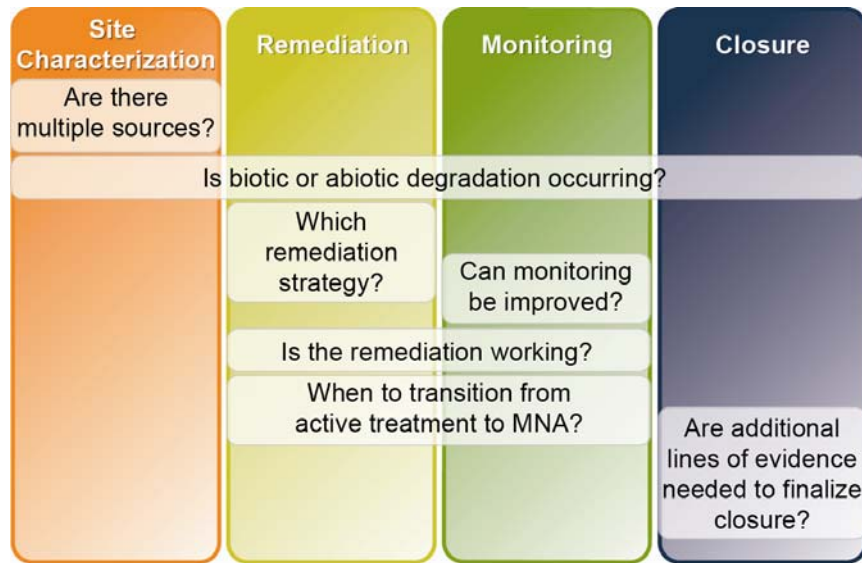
Site Characterization

Remediation

Monitoring

Closure

Are there multiple sources?

Is biotic or abiotic degradation occurring?

Which remediation strategy?

Can monitoring be improved?

Is the remediation working?

When to transition from active treatment to MNA?

Are additional lines of evidence needed to finalize closure?